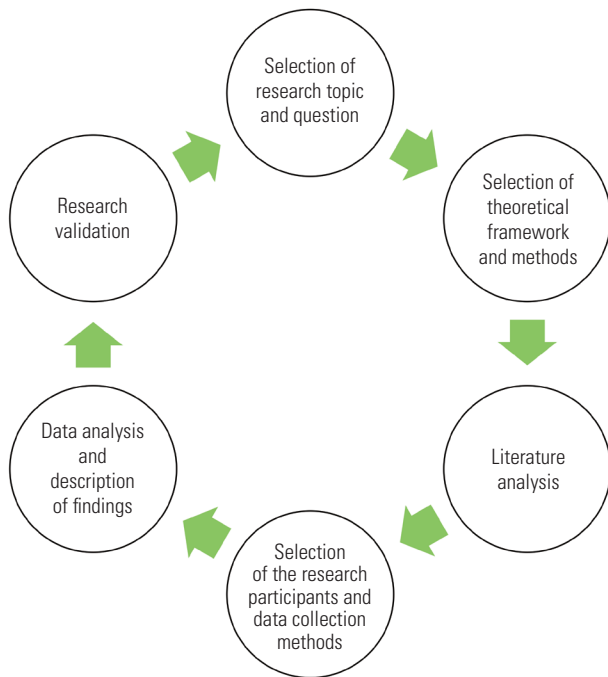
Selection of research topic and question

Selection of theoretical framework and methods

Literature analysis

Selection of the research participants and data collection methods

Data analysis and description of findings

Research validation